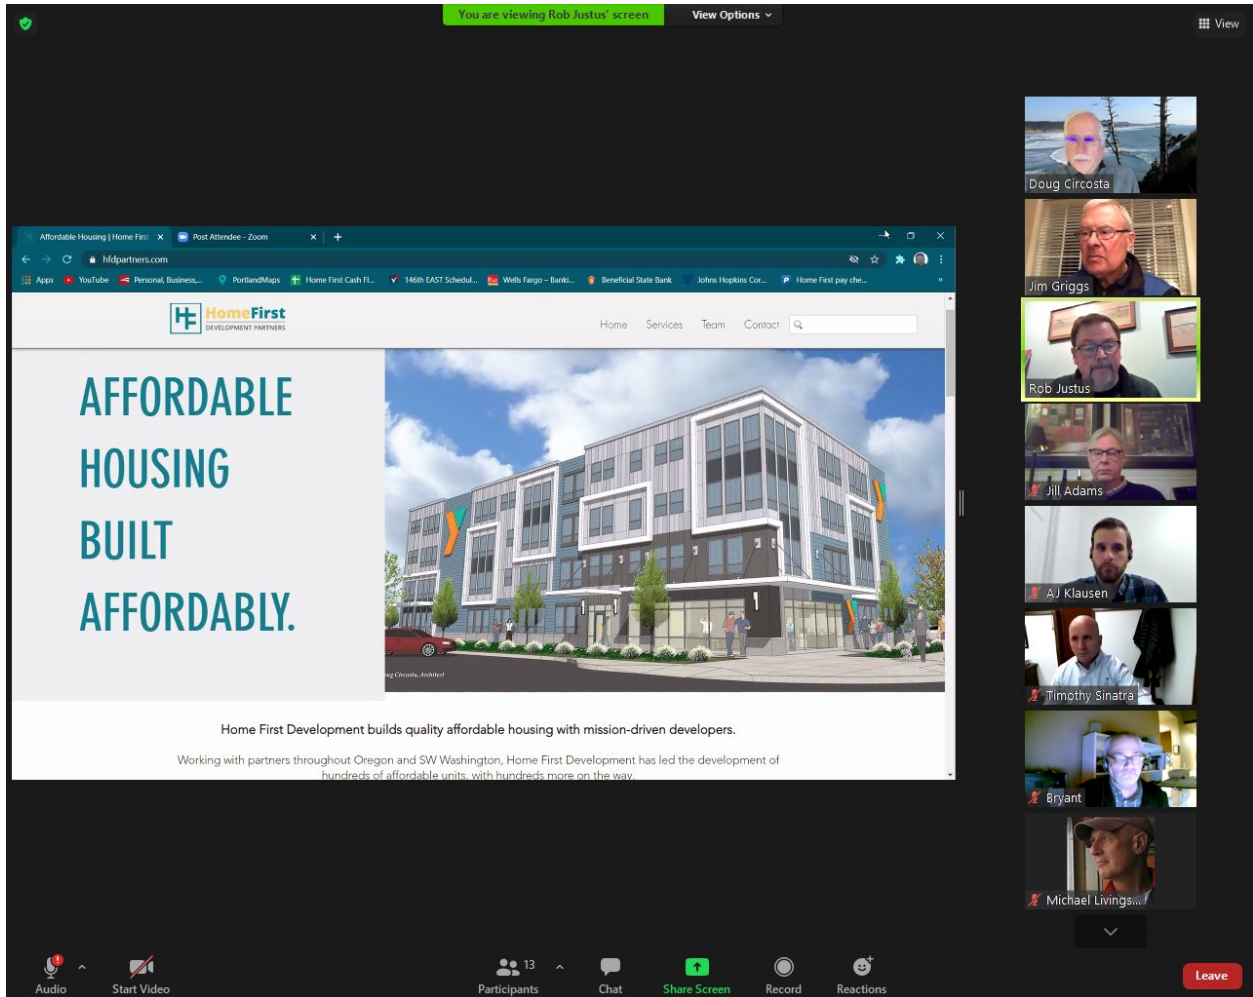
You are viewing Rob Justus' screen

View Options

View

Affordable Housing | Home First ×

Post Attendee - Zoom ×

hfdpartners.com

Apps YouTube Personal, Business,... PortlandMaps Home First Cash Fl... 146th EAST Schedul... Wells Fargo – Banki... Beneficial State Bank Johns Hopkins Cor... Home First pay che...

HomeFirst DEVELOPMENT PARTNERS

Home Services Team Contact

AFFORDABLE HOUSING BUILT AFFORDABLY.

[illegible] Circosta, Architect

Home First Development builds quality affordable housing with mission-driven developers.

Working with partners throughout Oregon and SW Washington, Home First Development has led the development of hundreds of affordable units, with hundreds more on the way.

Doug Circosta

Jim Griggs

Rob Justus

Jill Adams

AJ Klausen

Timothy Sinatra

Bryant

Michael Livings...

Audio

Start Video

13

Participants

Chat

Share Screen

Record

Reactions

Leave